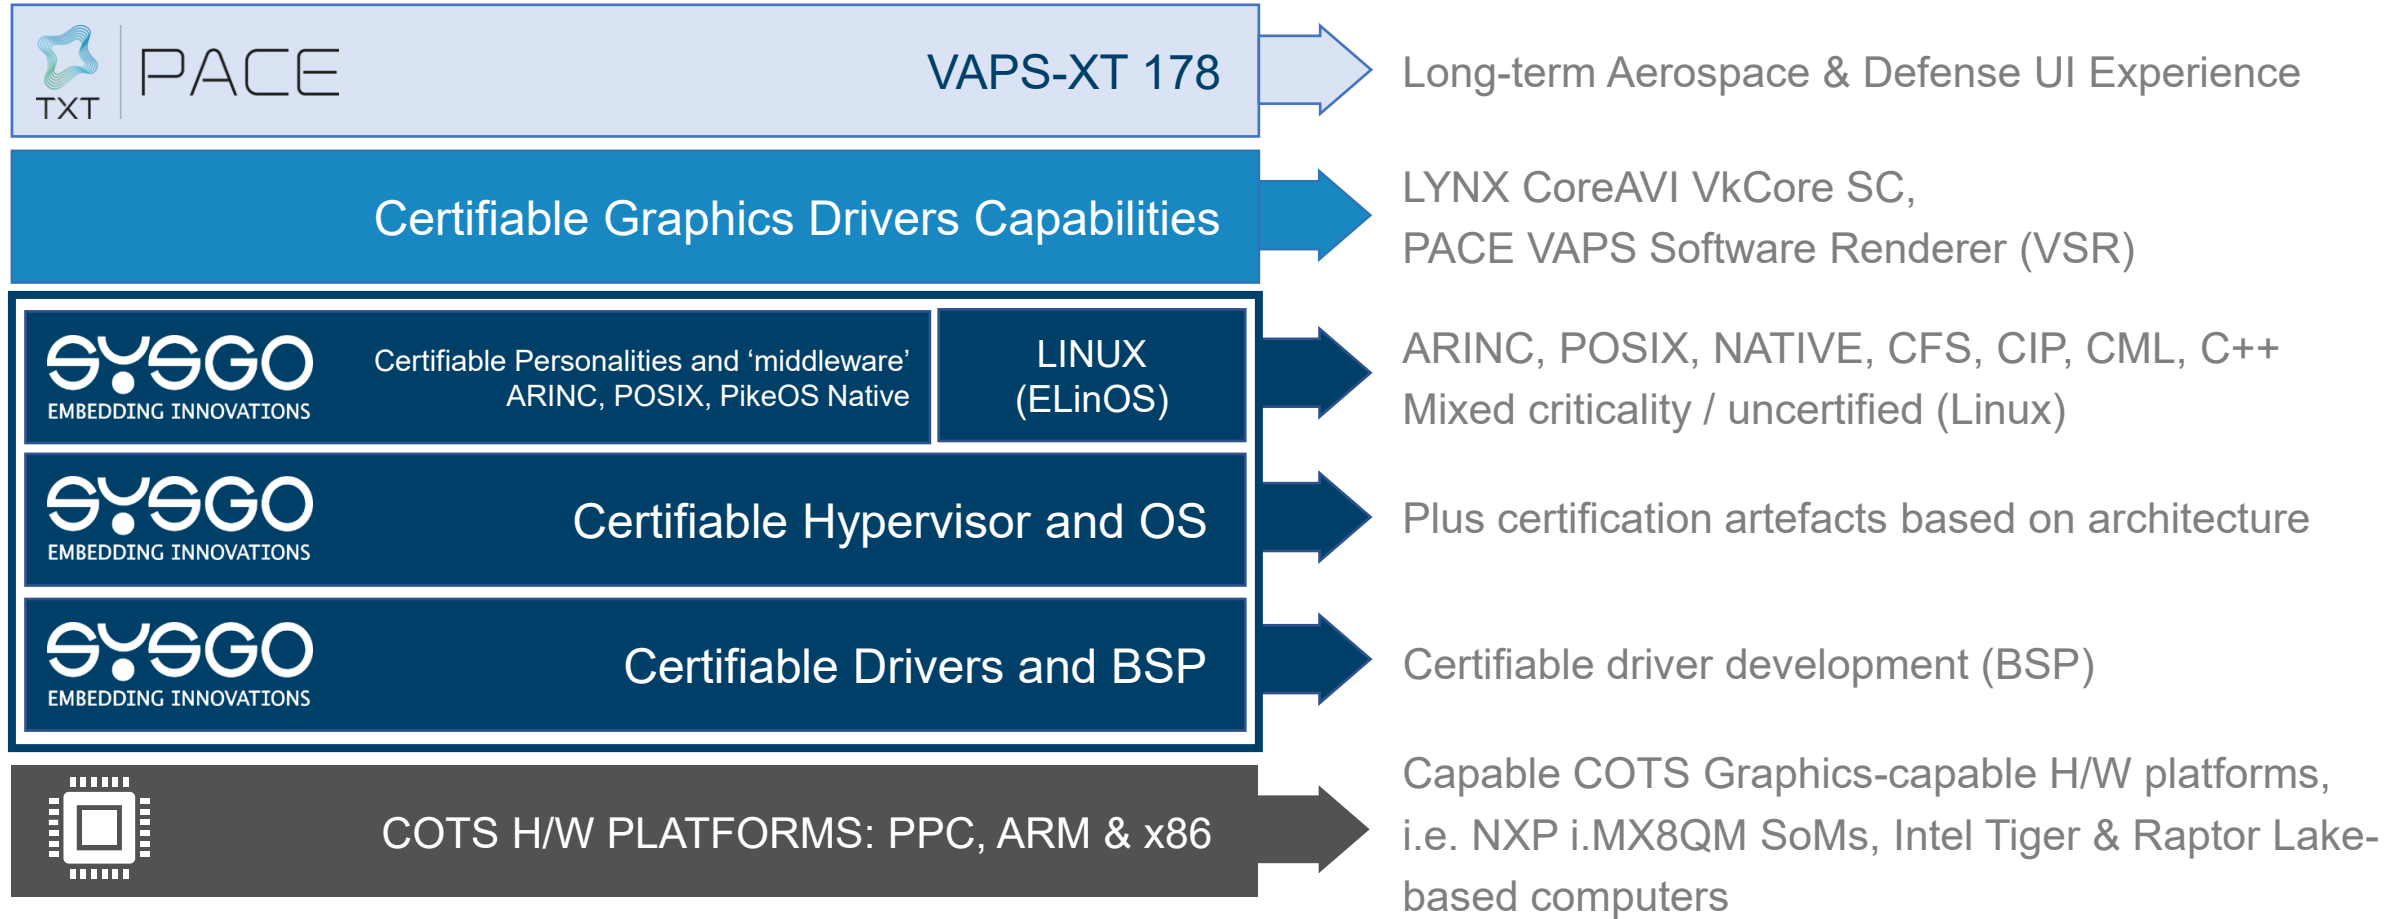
TXT PACE VAPS-XT 178

Long-term Aerospace & Defense UI Experience

Certifiable Graphics Drivers Capabilities

LYNX CoreAVI VkCore SC,
PACE VAPS Software Renderer (VSR)

SYSGO EMBEDDING INNOVATIONS

Certifiable Personalities and ‘middleware’
ARINC, POSIX, PikeOS Native

LINUX (ELinOS)

ARINC, POSIX, NATIVE, CFS, CIP, CML, C++
Mixed criticality / uncertified (Linux)

SYSGO EMBEDDING INNOVATIONS

Certifiable Hypervisor and OS

Plus certification artefacts based on architecture

SYSGO EMBEDDING INNOVATIONS

Certifiable Drivers and BSP

Certifiable driver development (BSP)

COTS H/W PLATFORMS: PPC, ARM & x86

Capable COTS Graphics-capable H/W platforms, i.e. NXP i.MX8QM SoMs, Intel Tiger & Raptor Lake-based computers